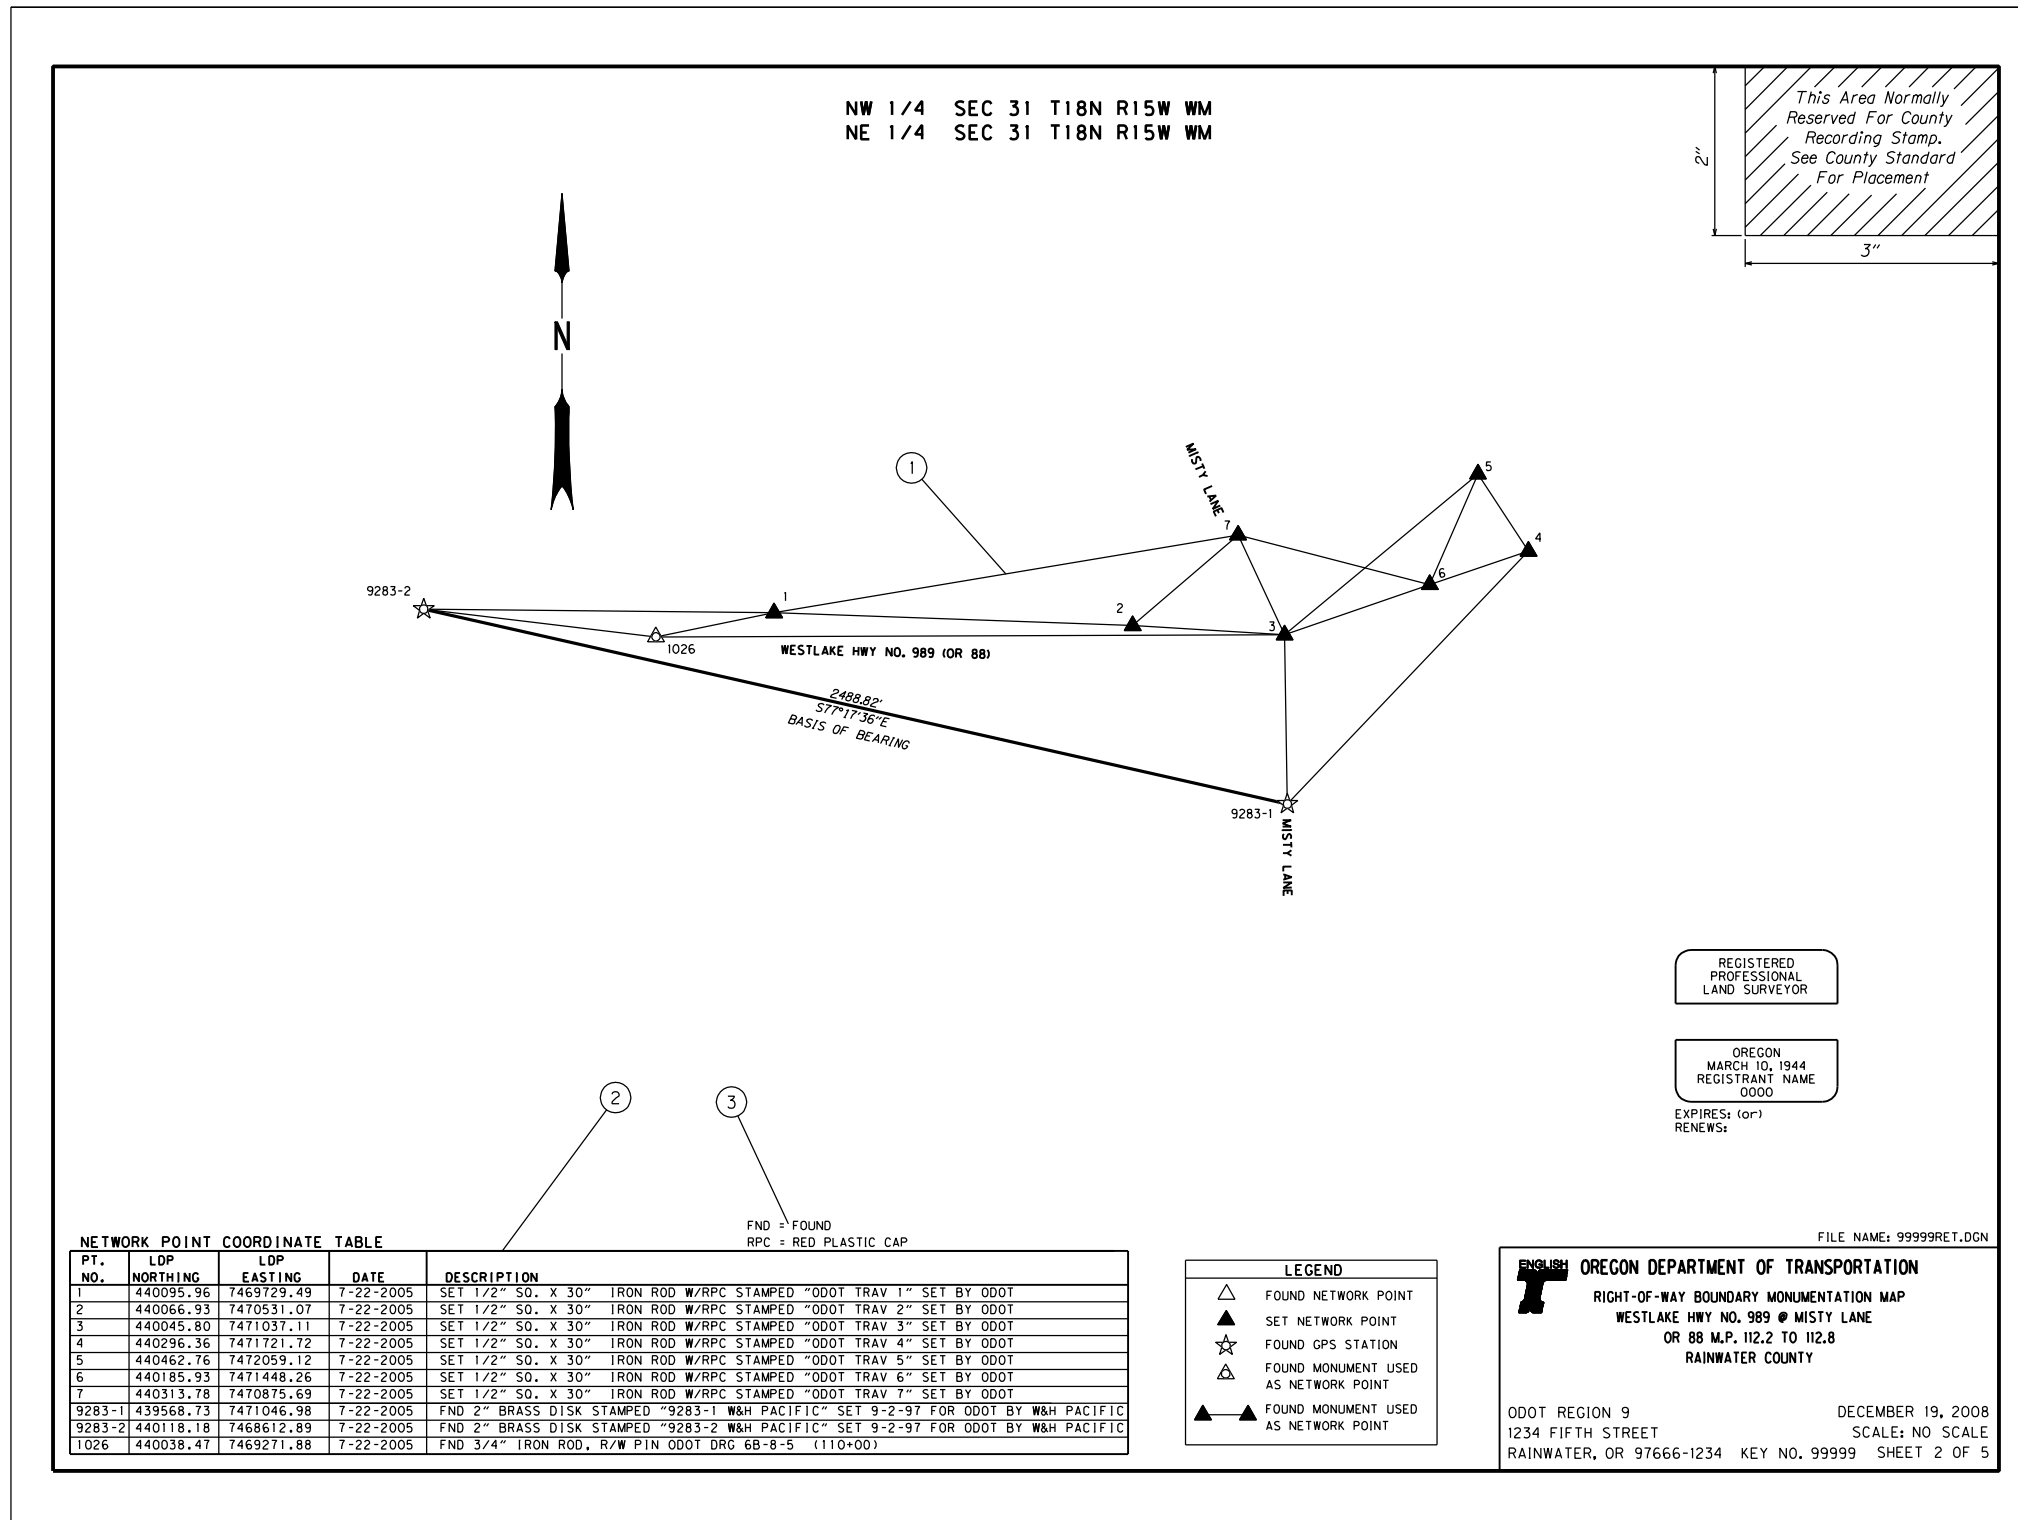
NW 1/4 SEC 31 T18N R15W WM
NE 1/4 SEC 31 T18N R15W WM

This Area Normally Reserved For County Recording Stamp. See County Standard For Placement

2"

3"

N

1

MISTY LANE

5

7

4

6

9283-2

1

2

3

1026

WESTLAKE HWY NO. 989 (OR 88)

2488.82'
S77°17'36"E
BASIS OF BEARING

9283-1

MISTY LANE

REGISTERED PROFESSIONAL LAND SURVEYOR

OREGON
MARCH 10, 1944
REGISTRANT NAME
0000

EXPIRES: (or)
RENEWS:

2

3

FND = FOUND
RPC = RED PLASTIC CAP

NETWORK POINT COORDINATE TABLE

| PT. NO. | LDP NORTHING | LDP EASTING | DATE | DESCRIPTION |
|---|---|---|---|---|
| 1 | 440095.96 | 7469729.49 | 7-22-2005 | SET 1/2" SQ. X 30" IRON ROD W/RPC STAMPED "ODOT TRAV 1" SET BY ODOT |
| 2 | 440066.93 | 7470531.07 | 7-22-2005 | SET 1/2" SQ. X 30" IRON ROD W/RPC STAMPED "ODOT TRAV 2" SET BY ODOT |
| 3 | 440045.80 | 7471037.11 | 7-22-2005 | SET 1/2" SQ. X 30" IRON ROD W/RPC STAMPED "ODOT TRAV 3" SET BY ODOT |
| 4 | 440296.36 | 7471721.72 | 7-22-2005 | SET 1/2" SQ. X 30" IRON ROD W/RPC STAMPED "ODOT TRAV 4" SET BY ODOT |
| 5 | 440462.76 | 7472059.12 | 7-22-2005 | SET 1/2" SQ. X 30" IRON ROD W/RPC STAMPED "ODOT TRAV 5" SET BY ODOT |
| 6 | 440185.93 | 7471448.26 | 7-22-2005 | SET 1/2" SQ. X 30" IRON ROD W/RPC STAMPED "ODOT TRAV 6" SET BY ODOT |
| 7 | 440313.78 | 7470875.69 | 7-22-2005 | SET 1/2" SQ. X 30" IRON ROD W/RPC STAMPED "ODOT TRAV 7" SET BY ODOT |
| 9283-1 | 439568.73 | 7471046.98 | 7-22-2005 | FND 2" BRASS DISK STAMPED "9283-1 W&H PACIFIC" SET 9-2-97 FOR ODOT BY W&H PACIFIC |
| 9283-2 | 440118.18 | 7468612.89 | 7-22-2005 | FND 2" BRASS DISK STAMPED "9283-2 W&H PACIFIC" SET 9-2-97 FOR ODOT BY W&H PACIFIC |
| 1026 | 440038.47 | 7469271.88 | 7-22-2005 | FND 3/4" IRON ROD, R/W PIN ODOT DRG 6B-8-5 (110+00) |

LEGEND
FOUND NETWORK POINT
SET NETWORK POINT
FOUND GPS STATION
FOUND MONUMENT USED AS NETWORK POINT
FOUND MONUMENT USED AS NETWORK POINT

FILE NAME: 99999RET.DGN

ENGLISH OREGON DEPARTMENT OF TRANSPORTATION
RIGHT-OF-WAY BOUNDARY MONUMENTATION MAP
WESTLAKE HWY NO. 989 @ MISTY LANE
OR 88 M.P. 112.2 TO 112.8
RAINWATER COUNTY

ODOT REGION 9
1234 FIFTH STREET
RAINWATER, OR 97666-1234 KEY NO. 99999
DECEMBER 19, 2008
SCALE: NO SCALE
SHEET 2 OF 5